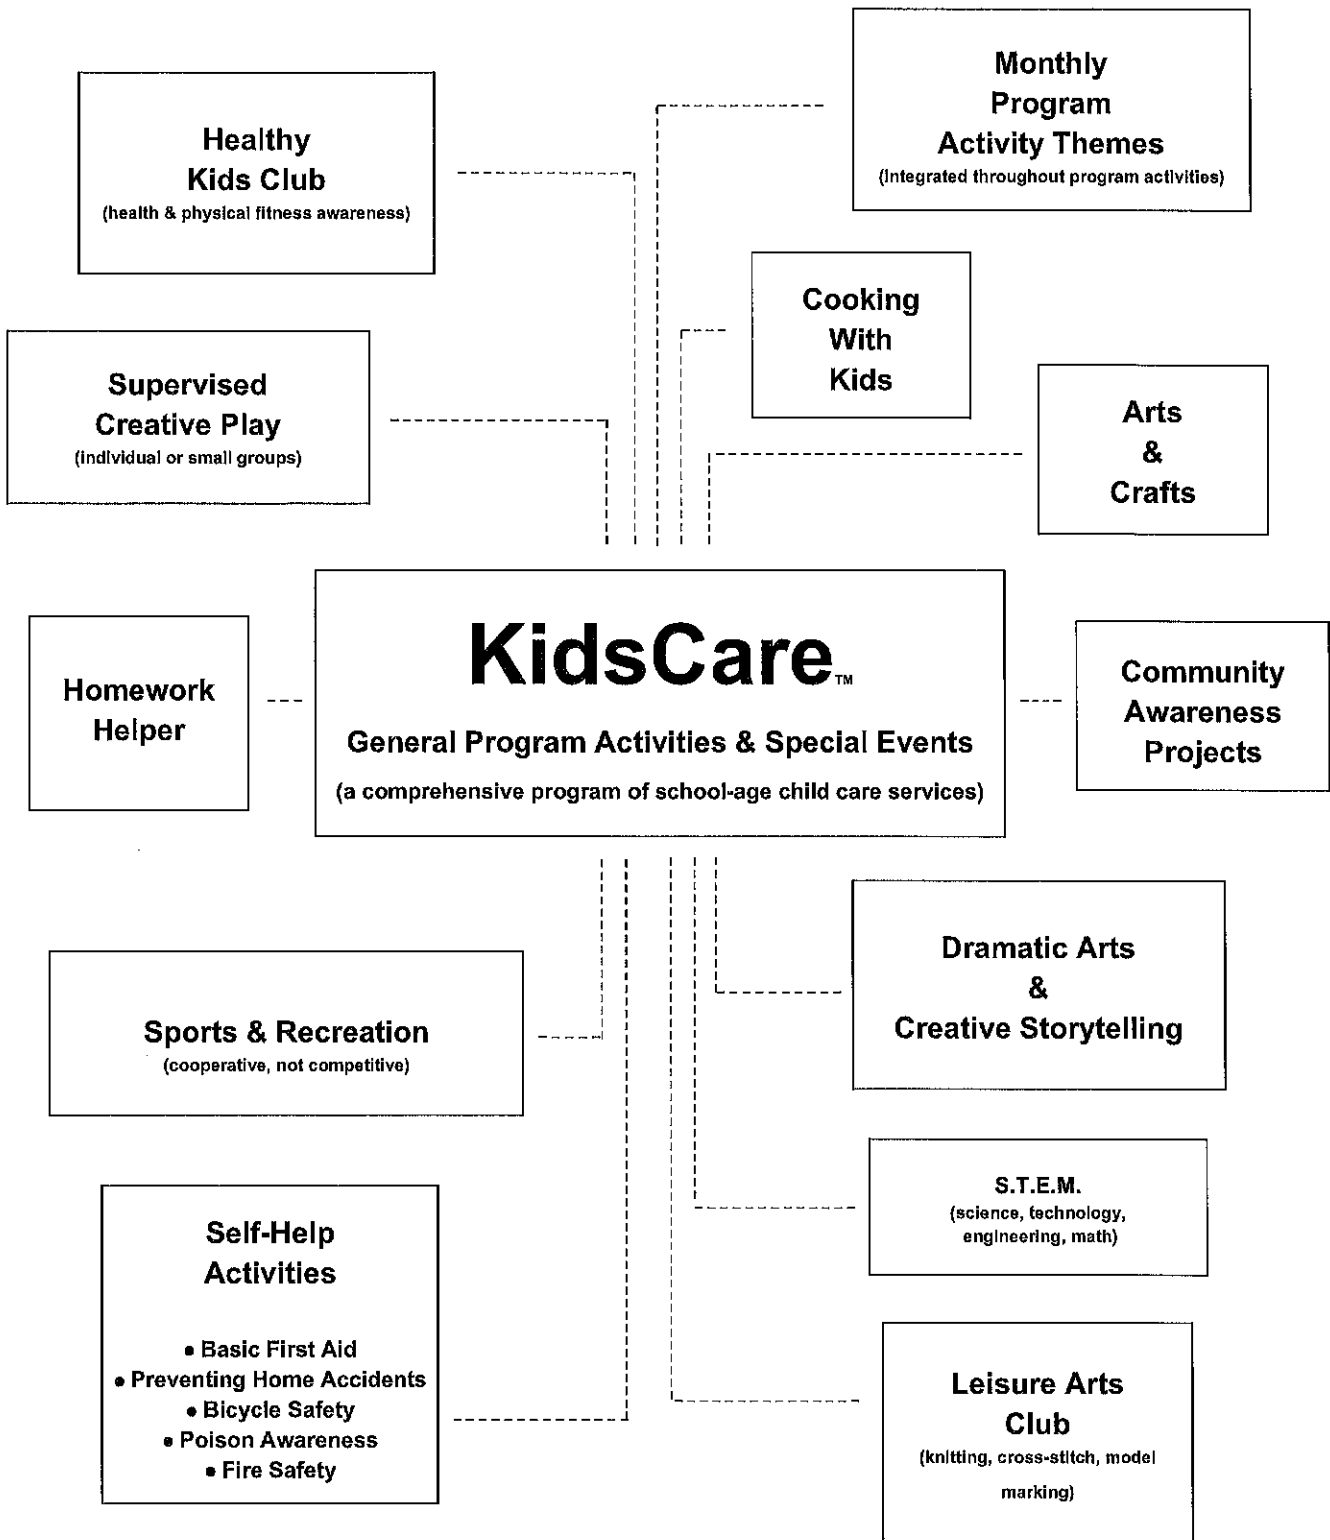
Monthly Program Activity Themes
(Integrated throughout program activities)

Healthy Kids Club
(health & physical fitness awareness)

Cooking With Kids

Supervised Creative Play
(individual or small groups)

Arts & Crafts

KidsCare™
General Program Activities & Special Events
(a comprehensive program of school-age child care services)

Homework Helper

Community Awareness Projects

Dramatic Arts & Creative Storytelling

Sports & Recreation
(cooperative, not competitive)

S.T.E.M.
(science, technology, engineering, math)

Self-Help Activities

• Basic First Aid
• Preventing Home Accidents
• Bicycle Safety
• Poison Awareness
• Fire Safety

Leisure Arts Club
(knitting, cross-stitch, model marking)